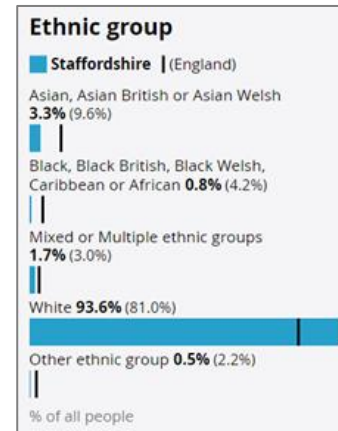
Ethnic group

Staffordshire | (England)

Asian, Asian British or Asian Welsh **3.3%** (9.6%)

Black, Black British, Black Welsh, Caribbean or African **0.8%** (4.2%)

Mixed or Multiple ethnic groups **1.7%** (3.0%)

White **93.6%** (81.0%)

Other ethnic group **0.5%** (2.2%)

% of all people